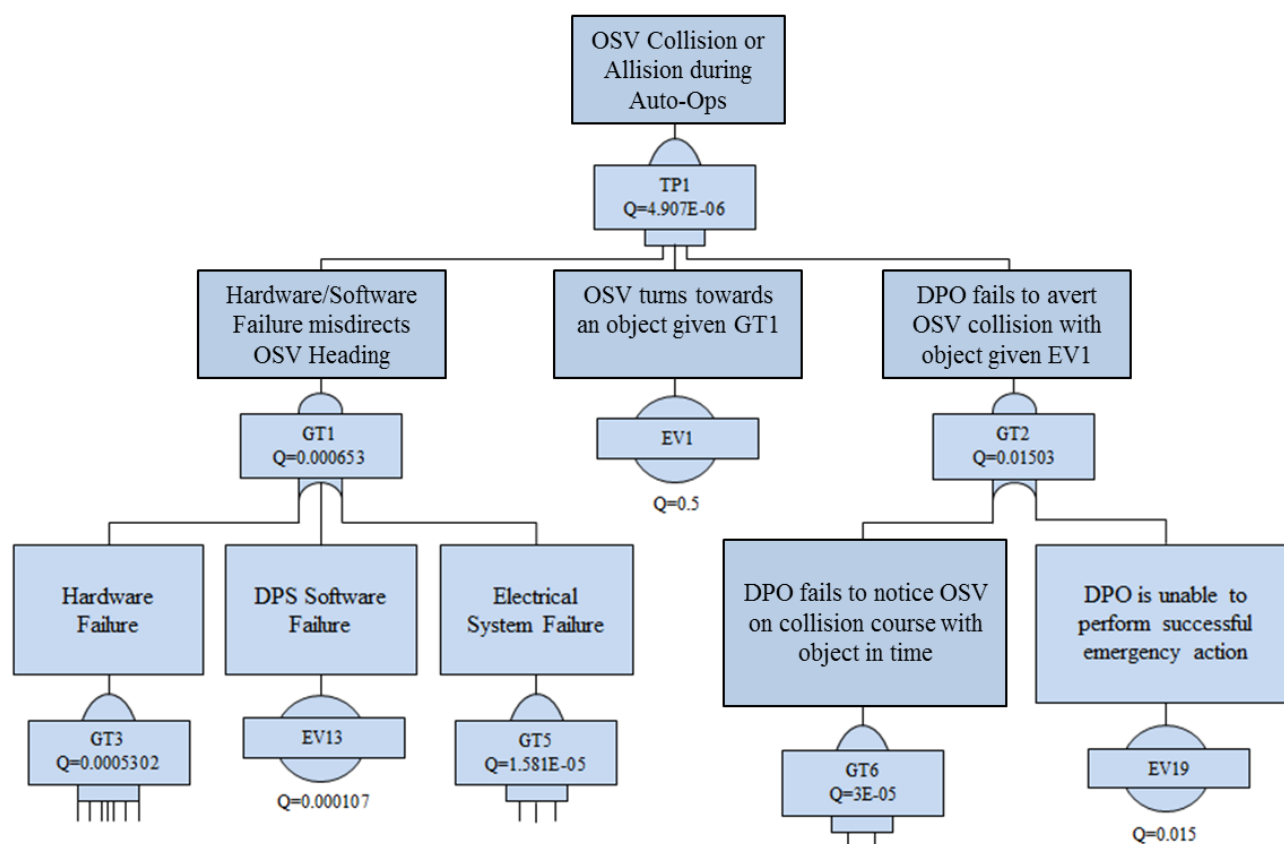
OSV Collision or Allision during Auto-Ops

TP1
Q=4.907E-06

Hardware/Software Failure misdirects OSV Heading

OSV turns towards an object given GT1

DPO fails to avert OSV collision with object given EV1

GT1
Q=0.000653

EV1
Q=0.5

GT2
Q=0.01503

Hardware Failure

DPS Software Failure

Electrical System Failure

DPO fails to notice OSV on collision course with object in time

DPO is unable to perform successful emergency action

GT3
Q=0.0005302

EV13
Q=0.000107

GT5
Q=1.581E-05

GT6
Q=3E-05

EV19
Q=0.015